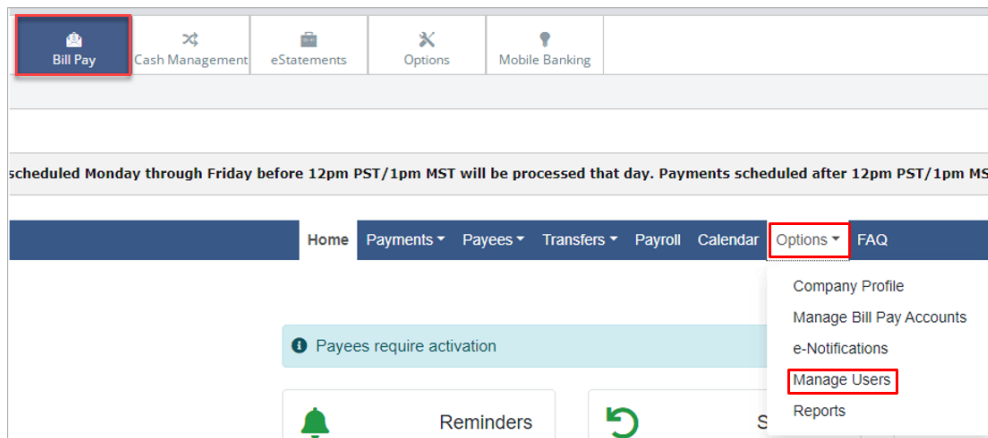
Bill Pay
Cash Management
eStatements
Options
Mobile Banking

scheduled Monday through Friday before 12pm PST/1pm MST will be processed that day. Payments scheduled after 12pm PST/1pm MS

Home
Payments
Payees
Transfers
Payroll
Calendar
Options
FAQ

Company Profile
Manage Bill Pay Accounts
e-Notifications
Manage Users
Reports

Payees require activation

Reminders

S